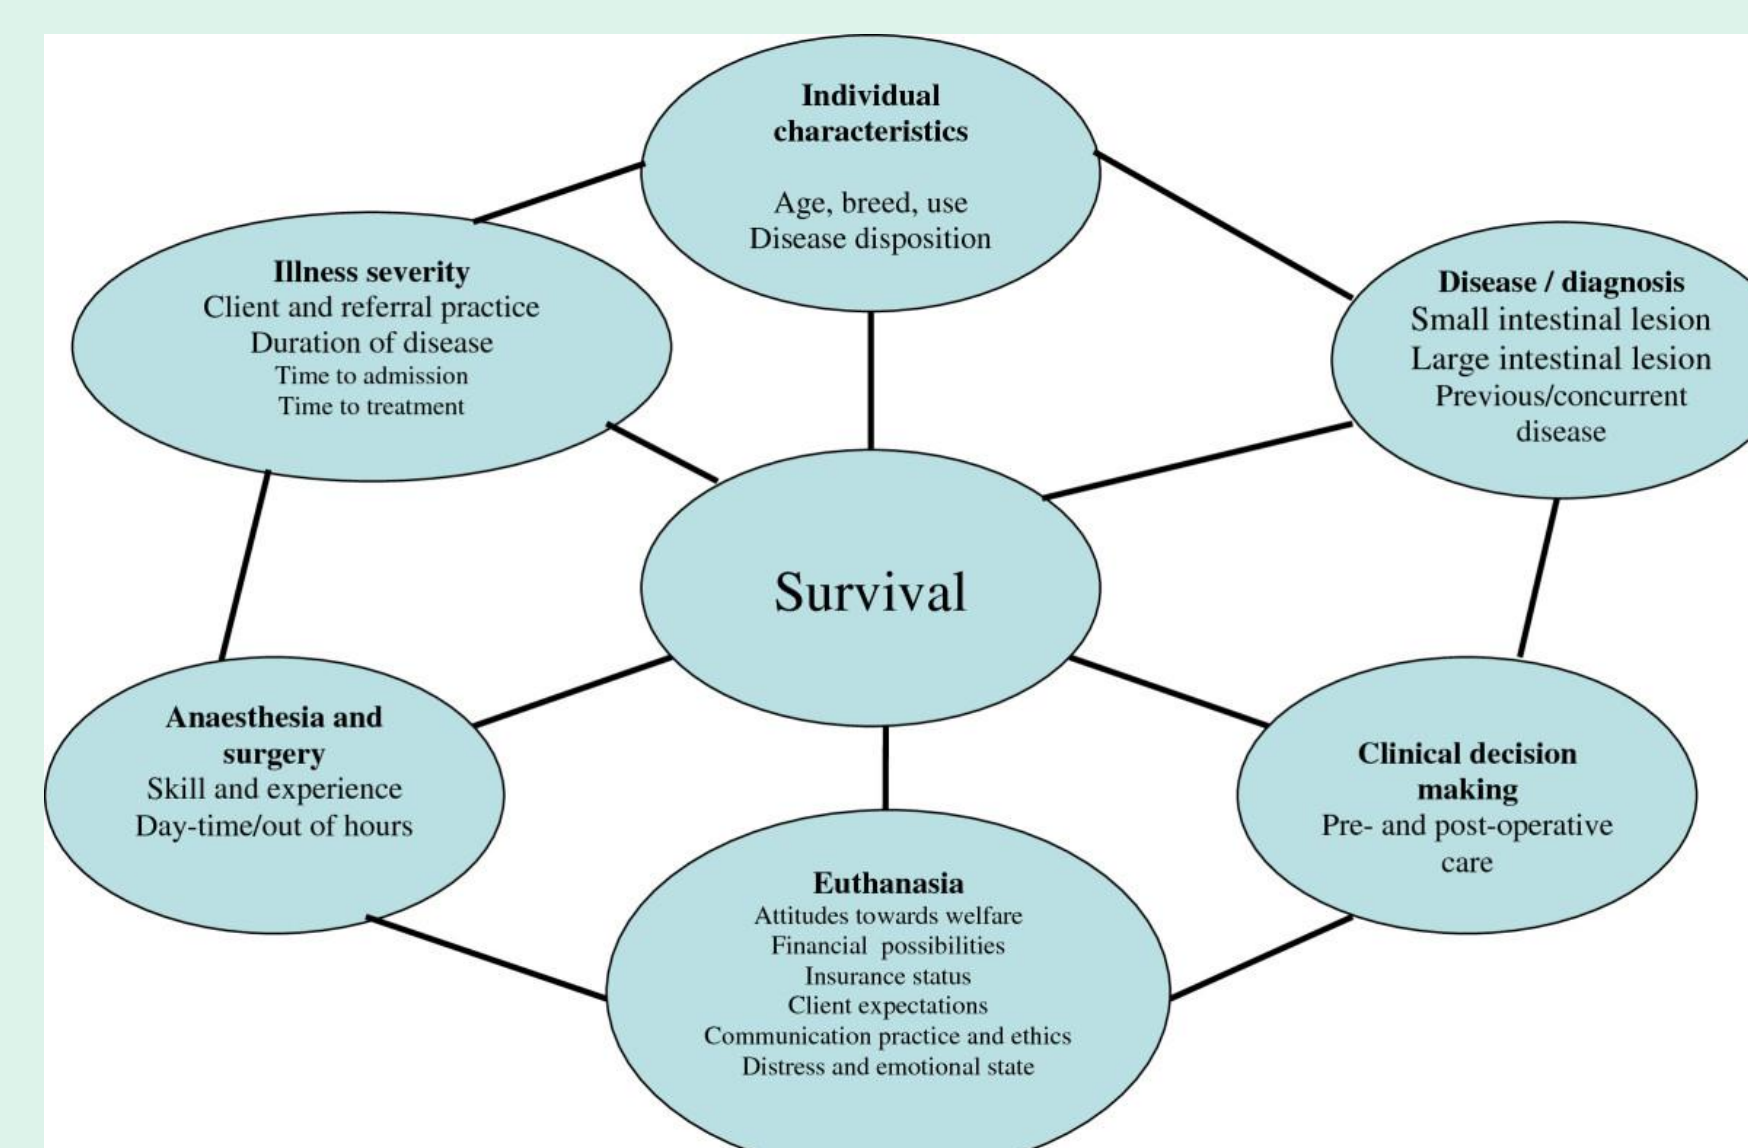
Individual characteristics

Age, breed, use
Disease disposition

Illness severity
Client and referral practice
Duration of disease
Time to admission
Time to treatment

Disease / diagnosis
Small intestinal lesion
Large intestinal lesion
Previous/concurrent disease

Survival

Anaesthesia and surgery
Skill and experience
Day-time/out of hours

Clinical decision making
Pre- and post-operative care

Euthanasia
Attitudes towards welfare
Financial possibilities
Insurance status
Client expectations
Communication practice and ethics
Distress and emotional state